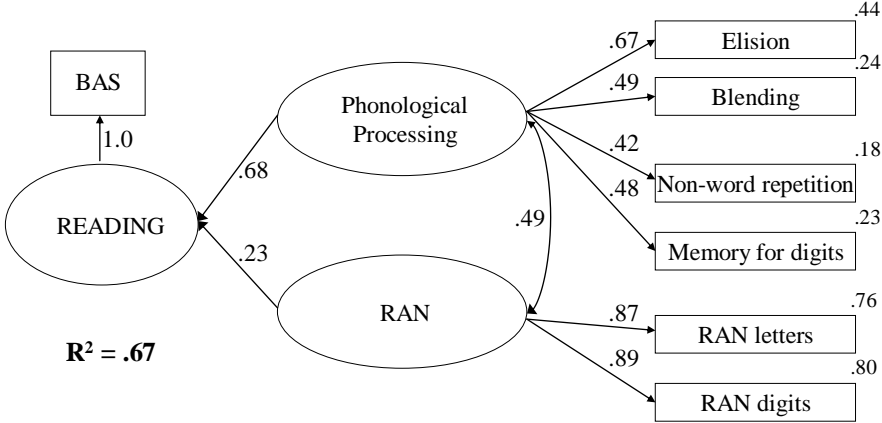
BAS

1.0

READING

.68

.23

Phonological Processing

RAN

.49

.67

.49

.42

.48

.44

Elision

.24

Blending

.18

Non-word repetition

.23

Memory for digits

.87

.89

.76

RAN letters

.80

RAN digits

$R^2 = .67$